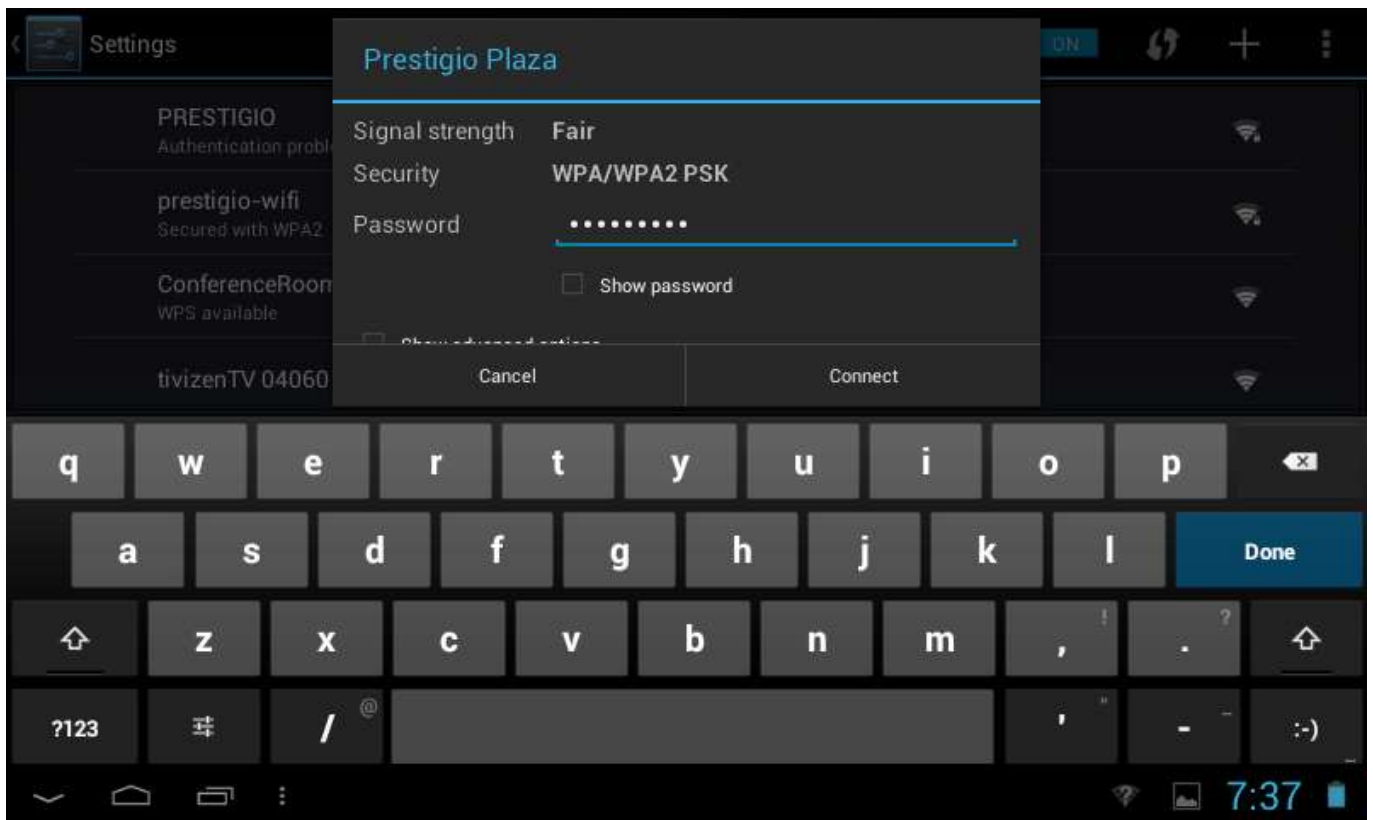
Settings

ON

PRESTIGIO
Authentication probl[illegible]

prestigio-wifi
Secured with WPA2

ConferenceRoom
WPS available

tivizenTV 04060

Prestigio Plaza

Signal strength Fair
Security WPA/WPA2 PSK
Password •••••••••

Show password

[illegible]

Cancel
Connect

q w e r t y u i o p
a s d f g h j k l Done
z x c v b n m , ! . ?
?123 / @ ' " - :-)

7:37